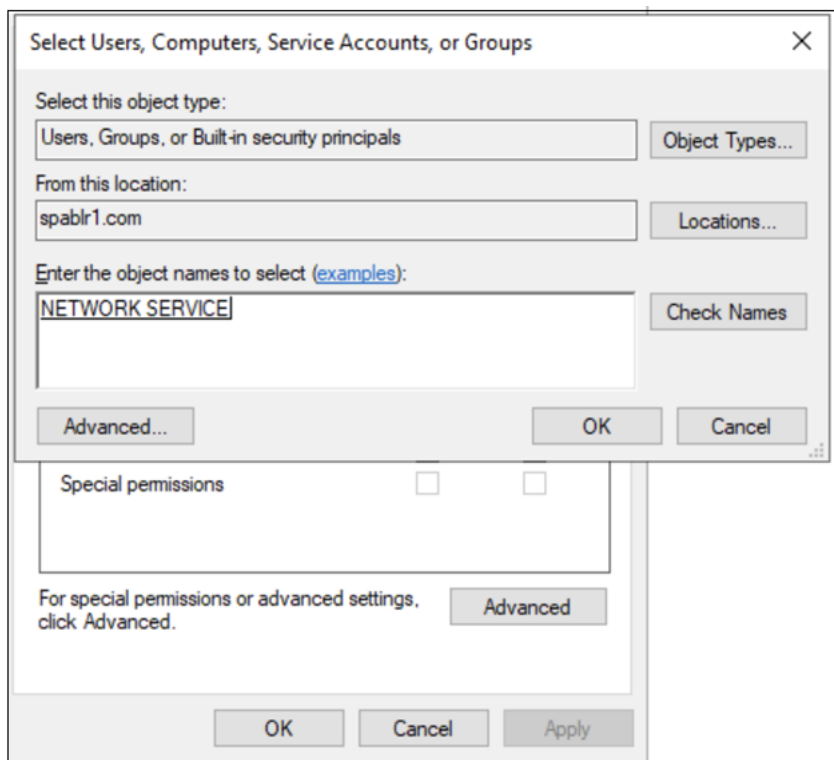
Select Users, Computers, Service Accounts, or Groups

Select this object type:

Users, Groups, or Built-in security principals

Object Types...

From this location:

spablr1.com

Locations...

Enter the object names to select (examples):

NETWORK SERVICE

Check Names

Advanced...

OK

Cancel

Special permissions

For special permissions or advanced settings, click Advanced.

Advanced

OK

Cancel

Apply